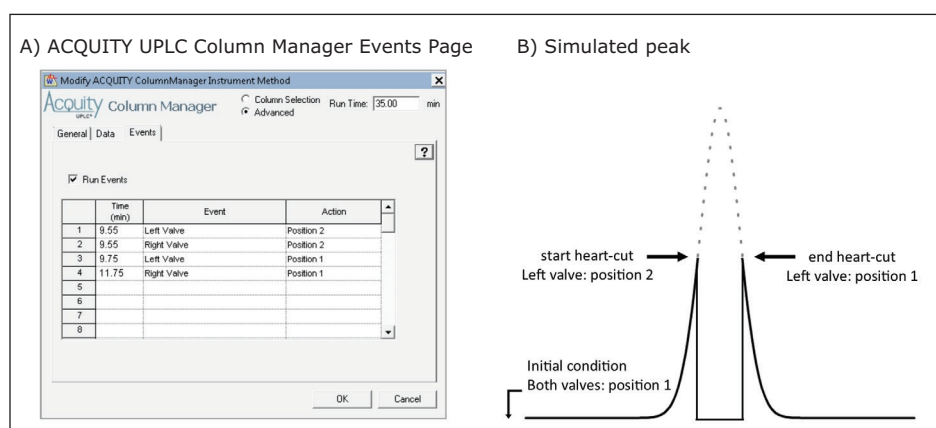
A) ACQUITY UPLC Column Manager Events Page

Modify ACQUITY ColumnManager Instrument Method

Acquity UPLC Column Manager

Column Selection
Advanced

Run Time: 35.00 min

General | Data | Events

?

Run Events

| | Time (min) | Event | Action |
|---|---|---|---|
| 1 | 9.55 | Left Valve | Position 2 |
| 2 | 9.55 | Right Valve | Position 2 |
| 3 | 9.75 | Left Valve | Position 1 |
| 4 | 11.75 | Right Valve | Position 1 |
| 5 | | | |
| 6 | | | |
| 7 | | | |
| 8 | | | |

OK Cancel

B) Simulated peak

start heart-cut
Left valve: position 2

end heart-cut
Left valve: position 1

Initial condition
Both valves: position 1